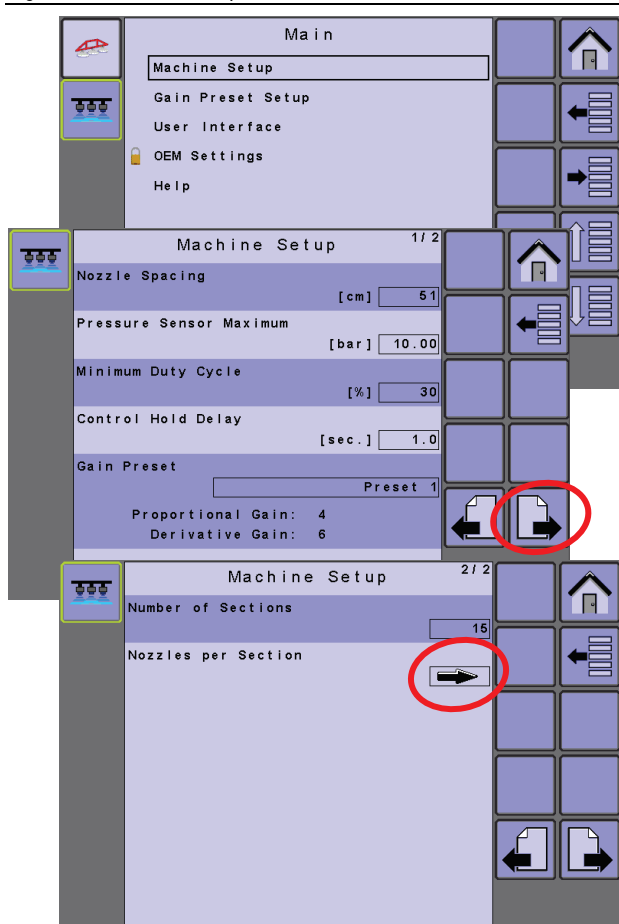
Main

Machine Setup

Gain Preset Setup

User Interface

OEM Settings

Help

Machine Setup 1/2

Nozzle Spacing

[cm] 51

Pressure Sensor Maximum

[bar] 10.00

Minimum Duty Cycle

[%] 30

Control Hold Delay

[sec.] 1.0

Gain Preset

Preset 1

Proportional Gain: 4

Derivative Gain: 6

Machine Setup 2/2

Number of Sections

15

Nozzles per Section